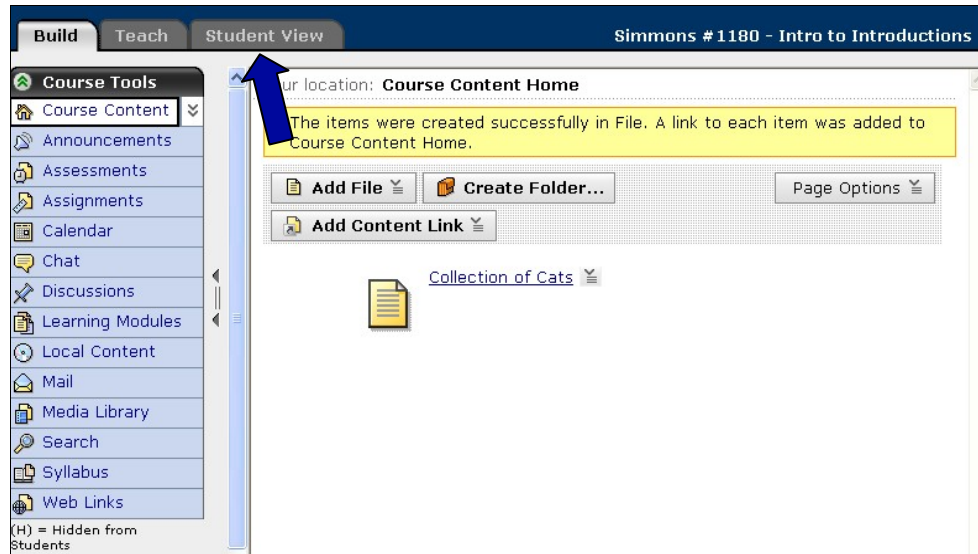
Build Teach Student View

Simmons #1180 - Intro to Introductions

Course Tools
Course Content
Announcements
Assessments
Assignments
Calendar
Chat
Discussions
Learning Modules
Local Content
Mail
Media Library
Search
Syllabus
Web Links
(H) = Hidden from Students

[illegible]ur location: Course Content Home

The items were created successfully in File. A link to each item was added to Course Content Home.

Add File
Create Folder...
Page Options
Add Content Link

Collection of Cats